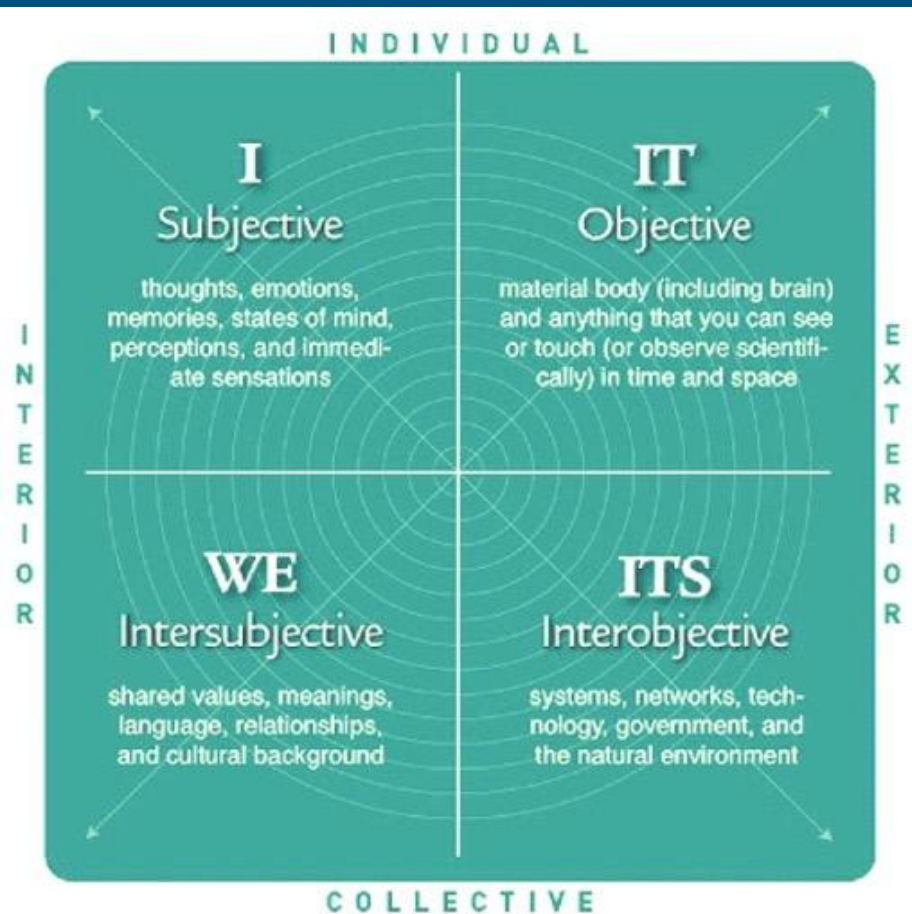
INDIVIDUAL

INTERIOR

EXTERIOR

I
Subjective

thoughts, emotions, memories, states of mind, perceptions, and immediate sensations

IT
Objective

material body (including brain) and anything that you can see or touch (or observe scientifically) in time and space

WE
Intersubjective

shared values, meanings, language, relationships, and cultural background

ITS
Interobjective

systems, networks, technology, government, and the natural environment

COLLECTIVE